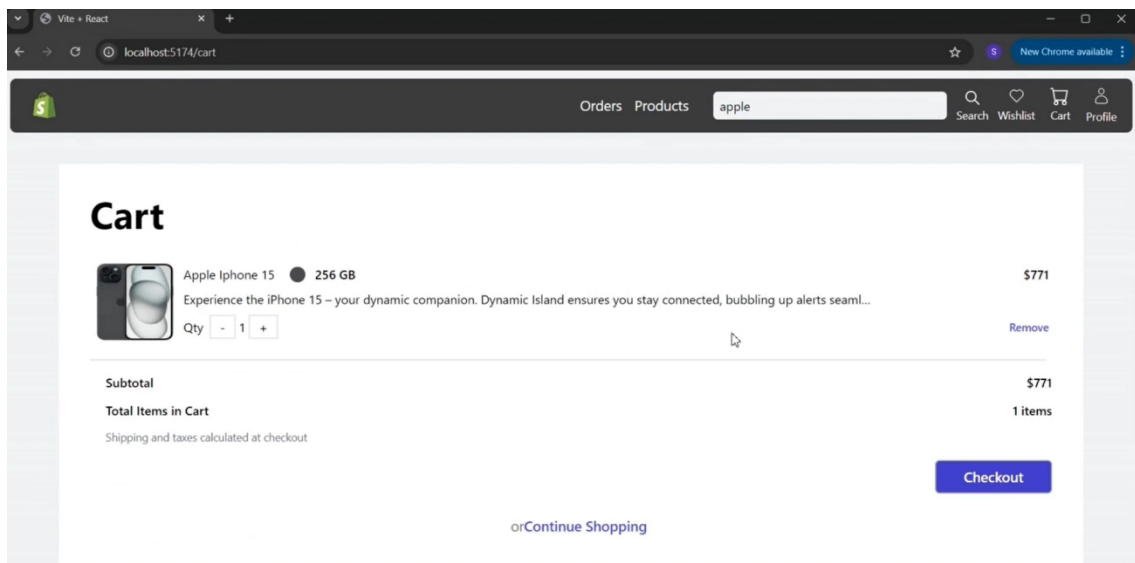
Vite + React

localhost:5174/cart

S New Chrome available

Orders Products apple

Search Wishlist Cart Profile

Cart

Apple Iphone 15 256 GB

$771

Experience the iPhone 15 – your dynamic companion. Dynamic Island ensures you stay connected, bubbling up alerts seaml...

Qty - 1 +

Remove

Subtotal $771

Total Items in Cart 1 items

Shipping and taxes calculated at checkout

Checkout

orContinue Shopping